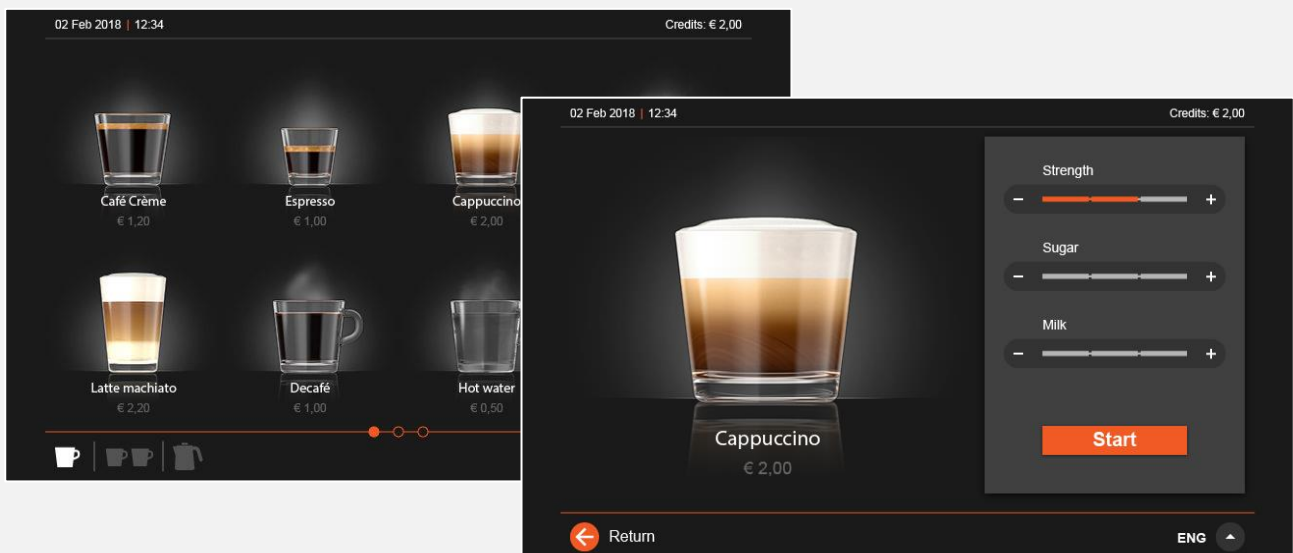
02 Feb 2018 | 12:34

Credits: € 2,00

Café Crème
€ 1,20

Espresso
€ 1,00

Cappuccino
€ 2,00

Latte machiato
€ 2,20

Decafé
€ 1,00

Hot water
€ 0,50

02 Feb 2018 | 12:34

Credits: € 2,00

Strength
−
+

Sugar
−
+

Milk
−
+

Cappuccino
€ 2,00

Start

Return

ENG